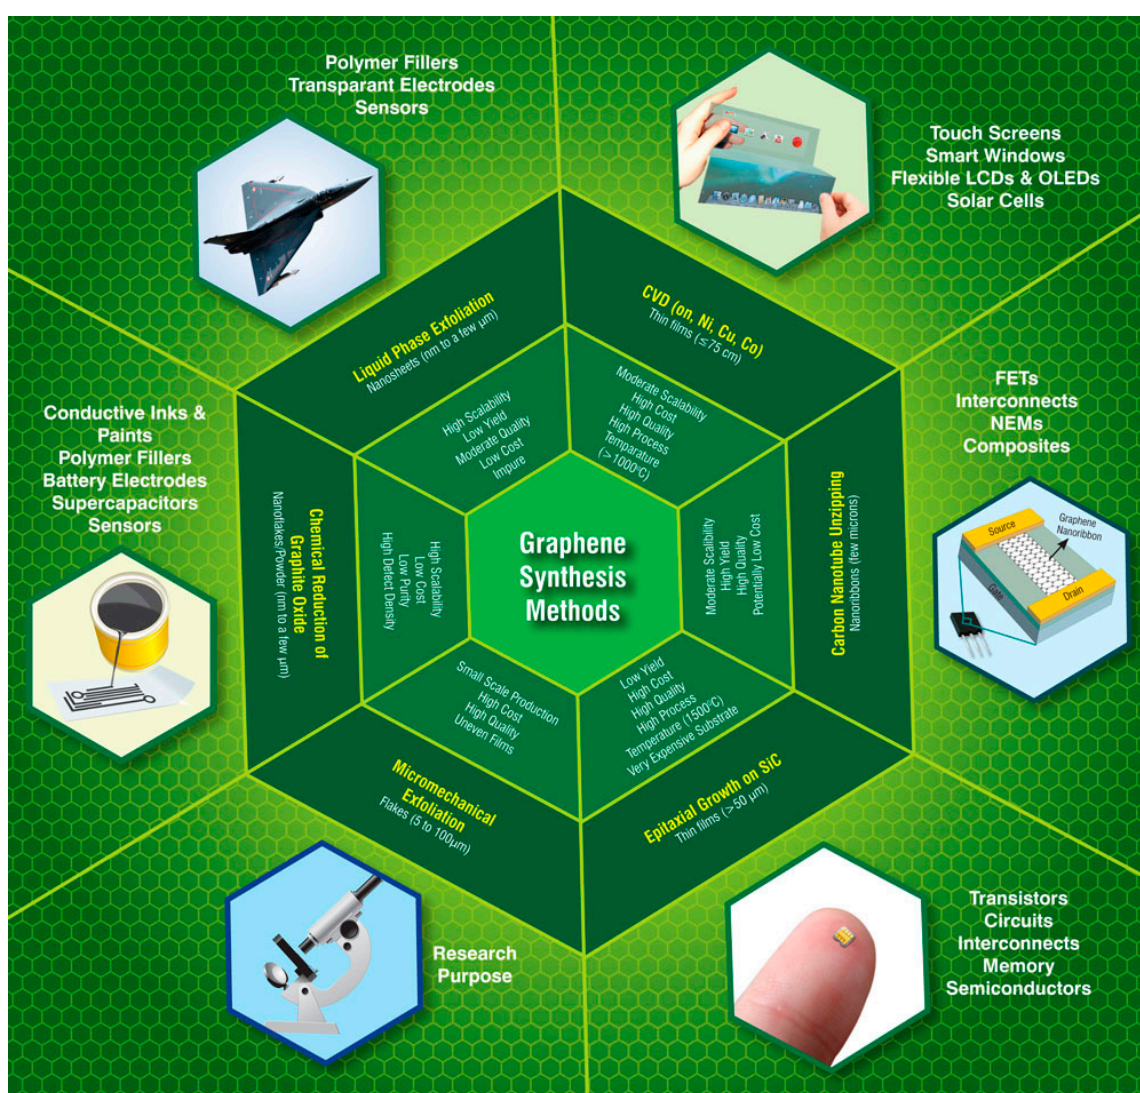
Polymer Fillers
Transparant Electrodes
Sensors

Touch Screens
Smart Windows
Flexible LCDs & OLEDs
Solar Cells

Liquid Phase Exfoliation
Nanosheets (nm to a few μm)

High Scalability
Low Yield
Moderate Quality
Low Cost
Impure

CVD (on, Ni, Cu, Co)
Thin films (≤75 cm)

Moderate Scalability
High Cost
High Quality
High Process
Temparature
(>1000°C)

Conductive Inks &
Paints
Polymer Fillers
Battery Electrodes
Supercapacitors
Sensors

FETs
Interconnects
NEMs
Composites

Chemical Reduction of
Graphite Oxide
Nanoflakes/Powder (nm to a few μm)

High Scalability
Low Cost
Low Purity
High Defect Density

Graphene
Synthesis
Methods

Moderate Scalbility
High Yield
High Quality
Potentially Low Cost

Carbon Nanotube Unzipping
Nanoribbons (few microns)

Source
Graphene
Nanoribbon
Gate
Drain

Small Scale Production
High Cost
High Quality
Uneven Films

Low Yield
High Cost
High Quality
High Process
Temperature (1500°C)
Very Expensive Substrate

Micromechanical
Exfoliation
Flakes (5 to 100μm)

Epitaxial Growth on SiC
Thin films (>50 μm)

Research
Purpose

Transistors
Circuits
Interconnects
Memory
Semiconductors